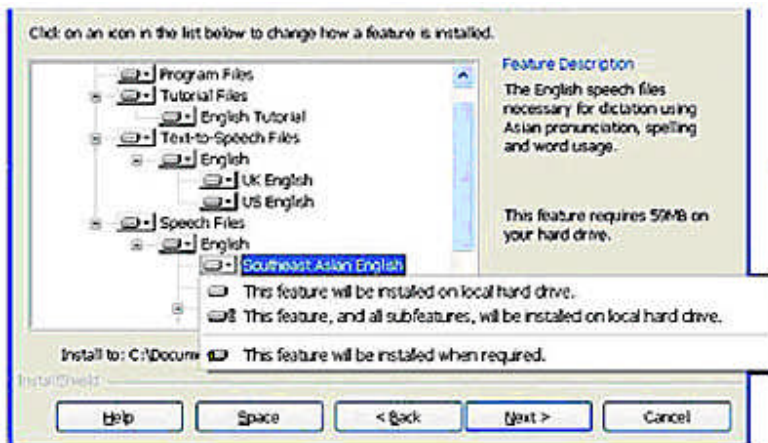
Click on an icon in the list below to change how a feature is installed.

Program Files
Tutorial Files
English Tutorial
Text-to-Speech Files
English
UK English
US English
Speech Files
English
Southeast Asian English

Feature Description

The English speech files necessary for dictation using Asian pronunciation, spelling and word usage.

This feature requires 59MB on your hard drive.

This feature will be installed on local hard drive.

This feature, and all subfeatures, will be installed on local hard drive.

This feature will be installed when required.

Install to: C:\Docume

InstallShield

Help

Space

< Back

Next >

Cancel